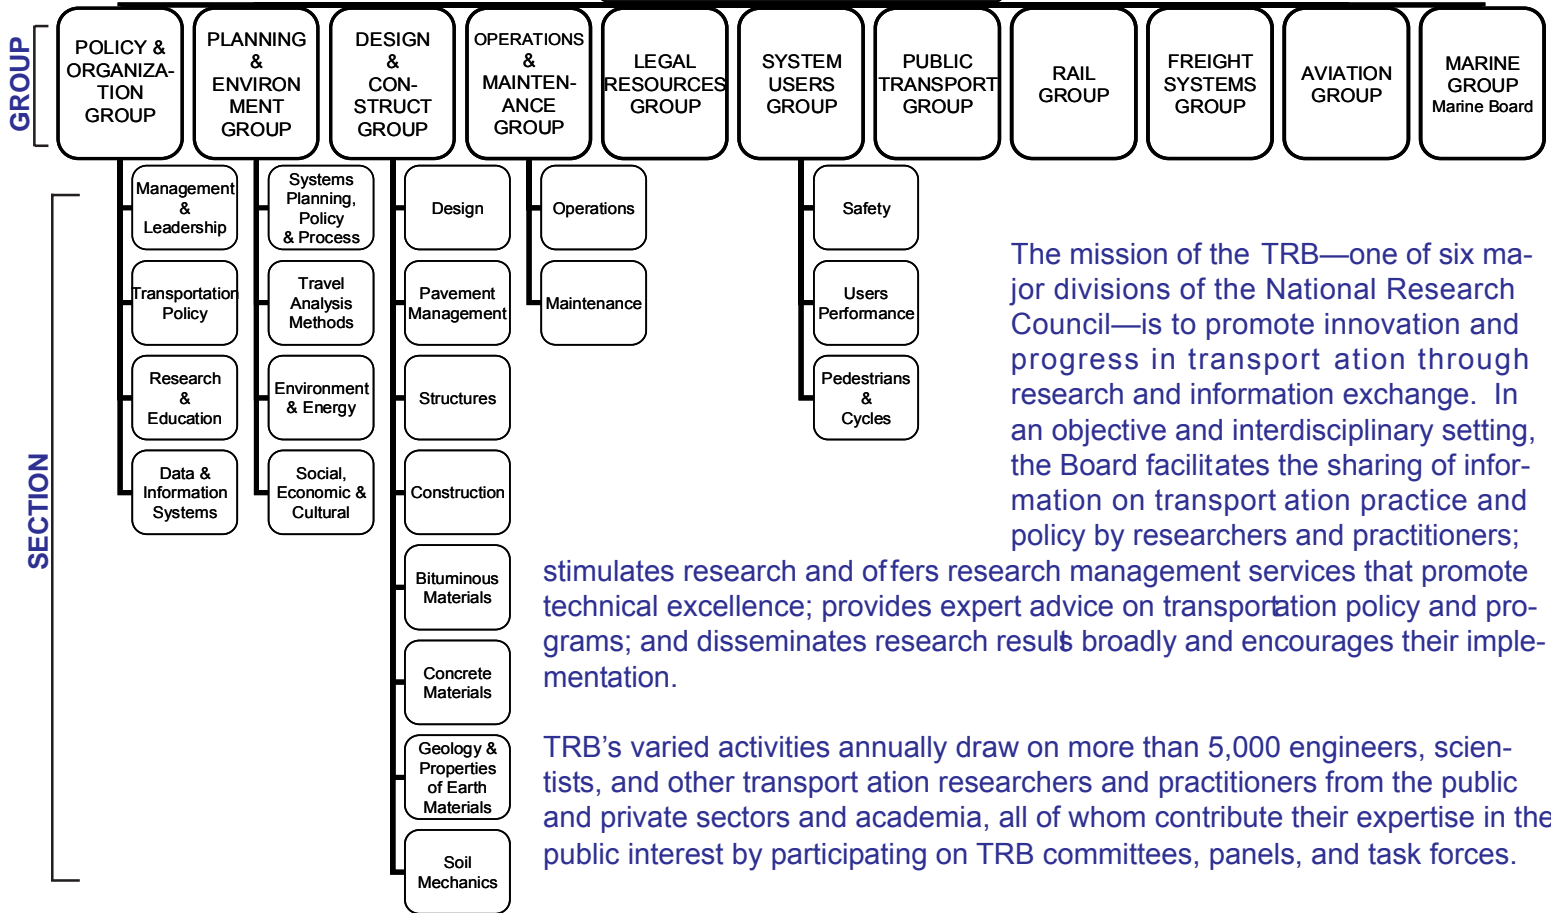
GROUP

POLICY & ORGANIZATION GROUP

PLANNING & ENVIRONMENT GROUP

DESIGN & CONSTRUCT GROUP

OPERATIONS & MAINTENANCE GROUP

LEGAL RESOURCES GROUP

SYSTEM USERS GROUP

PUBLIC TRANSPORT GROUP

RAIL GROUP

FREIGHT SYSTEMS GROUP

AVIATION GROUP

MARINE GROUP Marine Board

SECTION

Management & Leadership

Transportation Policy

Research & Education

Data & Information Systems

Systems Planning, Policy & Process

Travel Analysis Methods

Environment & Energy

Social, Economic & Cultural

Design

Pavement Management

Structures

Construction

Bituminous Materials

Concrete Materials

Geology & Properties of Earth Materials

Soil Mechanics

Operations

Maintenance

Safety

Users Performance

Pedestrians & Cycles

The mission of the TRB—one of six major divisions of the National Research Council—is to promote innovation and progress in transport ation through research and information exchange. In an objective and interdisciplinary setting, the Board facilitates the sharing of information on transport ation practice and policy by researchers and practitioners; stimulates research and offers research management services that promote technical excellence; provides expert advice on transportation policy and programs; and disseminates research results broadly and encourages their implementation.

TRB's varied activities annually draw on more than 5,000 engineers, scientists, and other transport ation researchers and practitioners from the public and private sectors and academia, all of whom contribute their expertise in the public interest by participating on TRB committees, panels, and task forces.